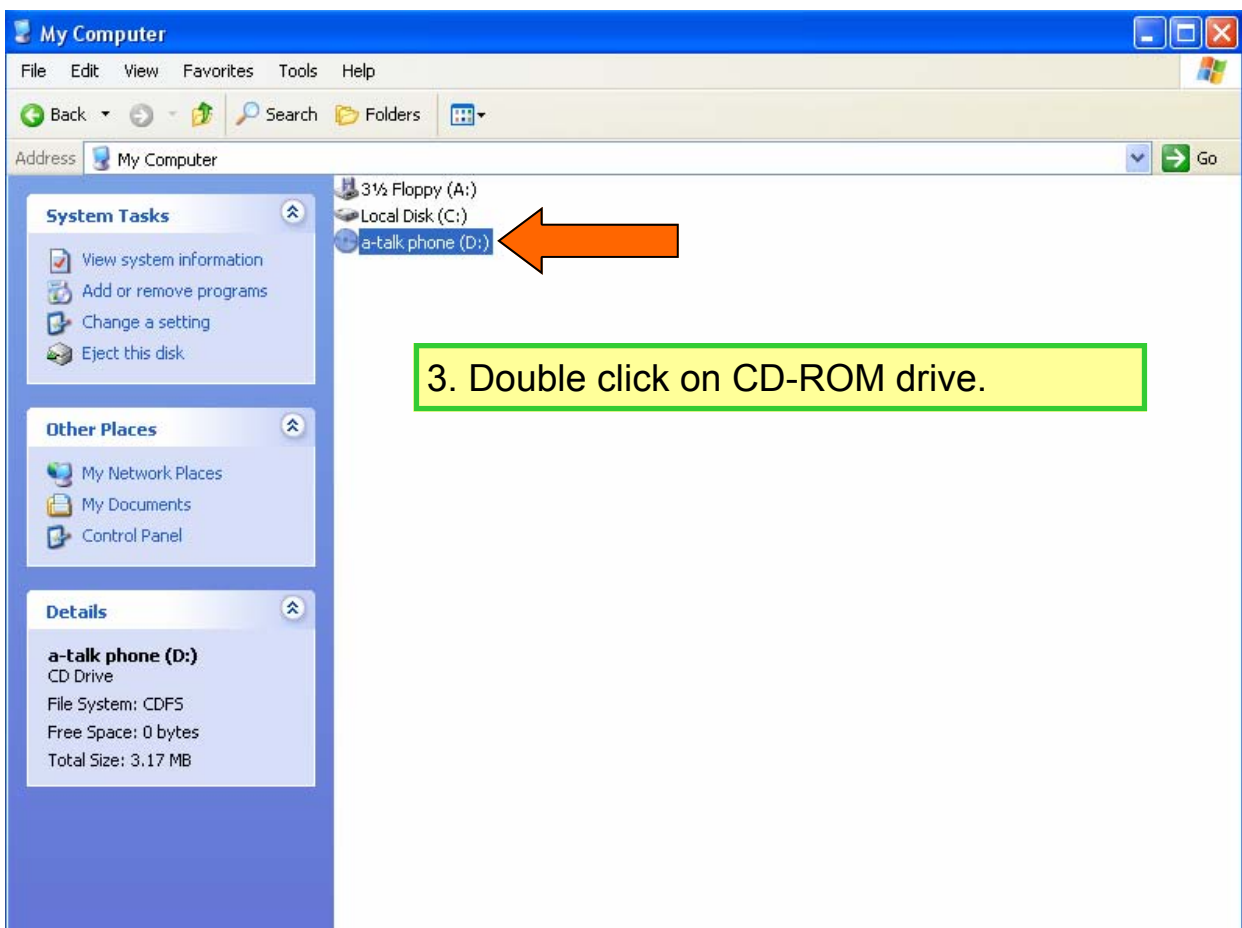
My Computer

File Edit View Favorites Tools Help

Back Search Folders

Address My Computer Go

System Tasks

View system information
Add or remove programs
Change a setting
Eject this disk

Other Places

My Network Places
My Documents
Control Panel

Details

a-talk phone (D:)
CD Drive
File System: CDFS
Free Space: 0 bytes
Total Size: 3.17 MB

3½ Floppy (A:)
Local Disk (C:)
a-talk phone (D:)

3. Double click on CD-ROM drive.